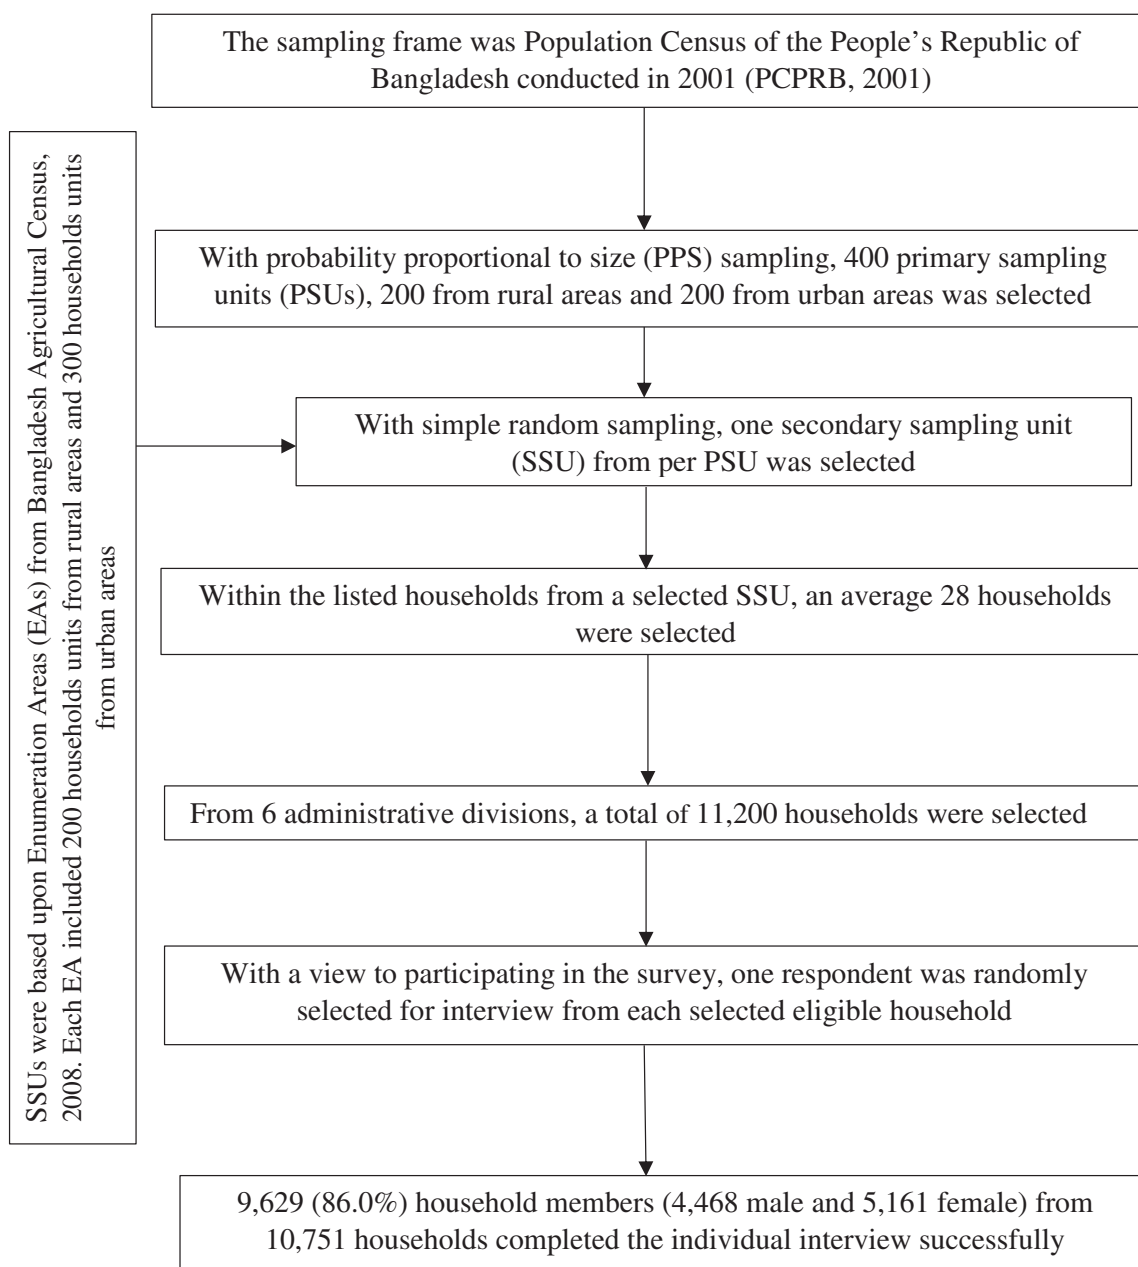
The sampling frame was Population Census of the People's Republic of Bangladesh conducted in 2001 (PCPRB, 2001)

SSUs were based upon Enumeration Areas (EAs) from Bangladesh Agricultural Census, 2008. Each EA included 200 households units from rural areas and 300 households units from urban areas

With probability proportional to size (PPS) sampling, 400 primary sampling units (PSUs), 200 from rural areas and 200 from urban areas was selected

With simple random sampling, one secondary sampling unit (SSU) from per PSU was selected

Within the listed households from a selected SSU, an average 28 households were selected

From 6 administrative divisions, a total of 11,200 households were selected

With a view to participating in the survey, one respondent was randomly selected for interview from each selected eligible household

9,629 (86.0%) household members (4,468 male and 5,161 female) from 10,751 households completed the individual interview successfully